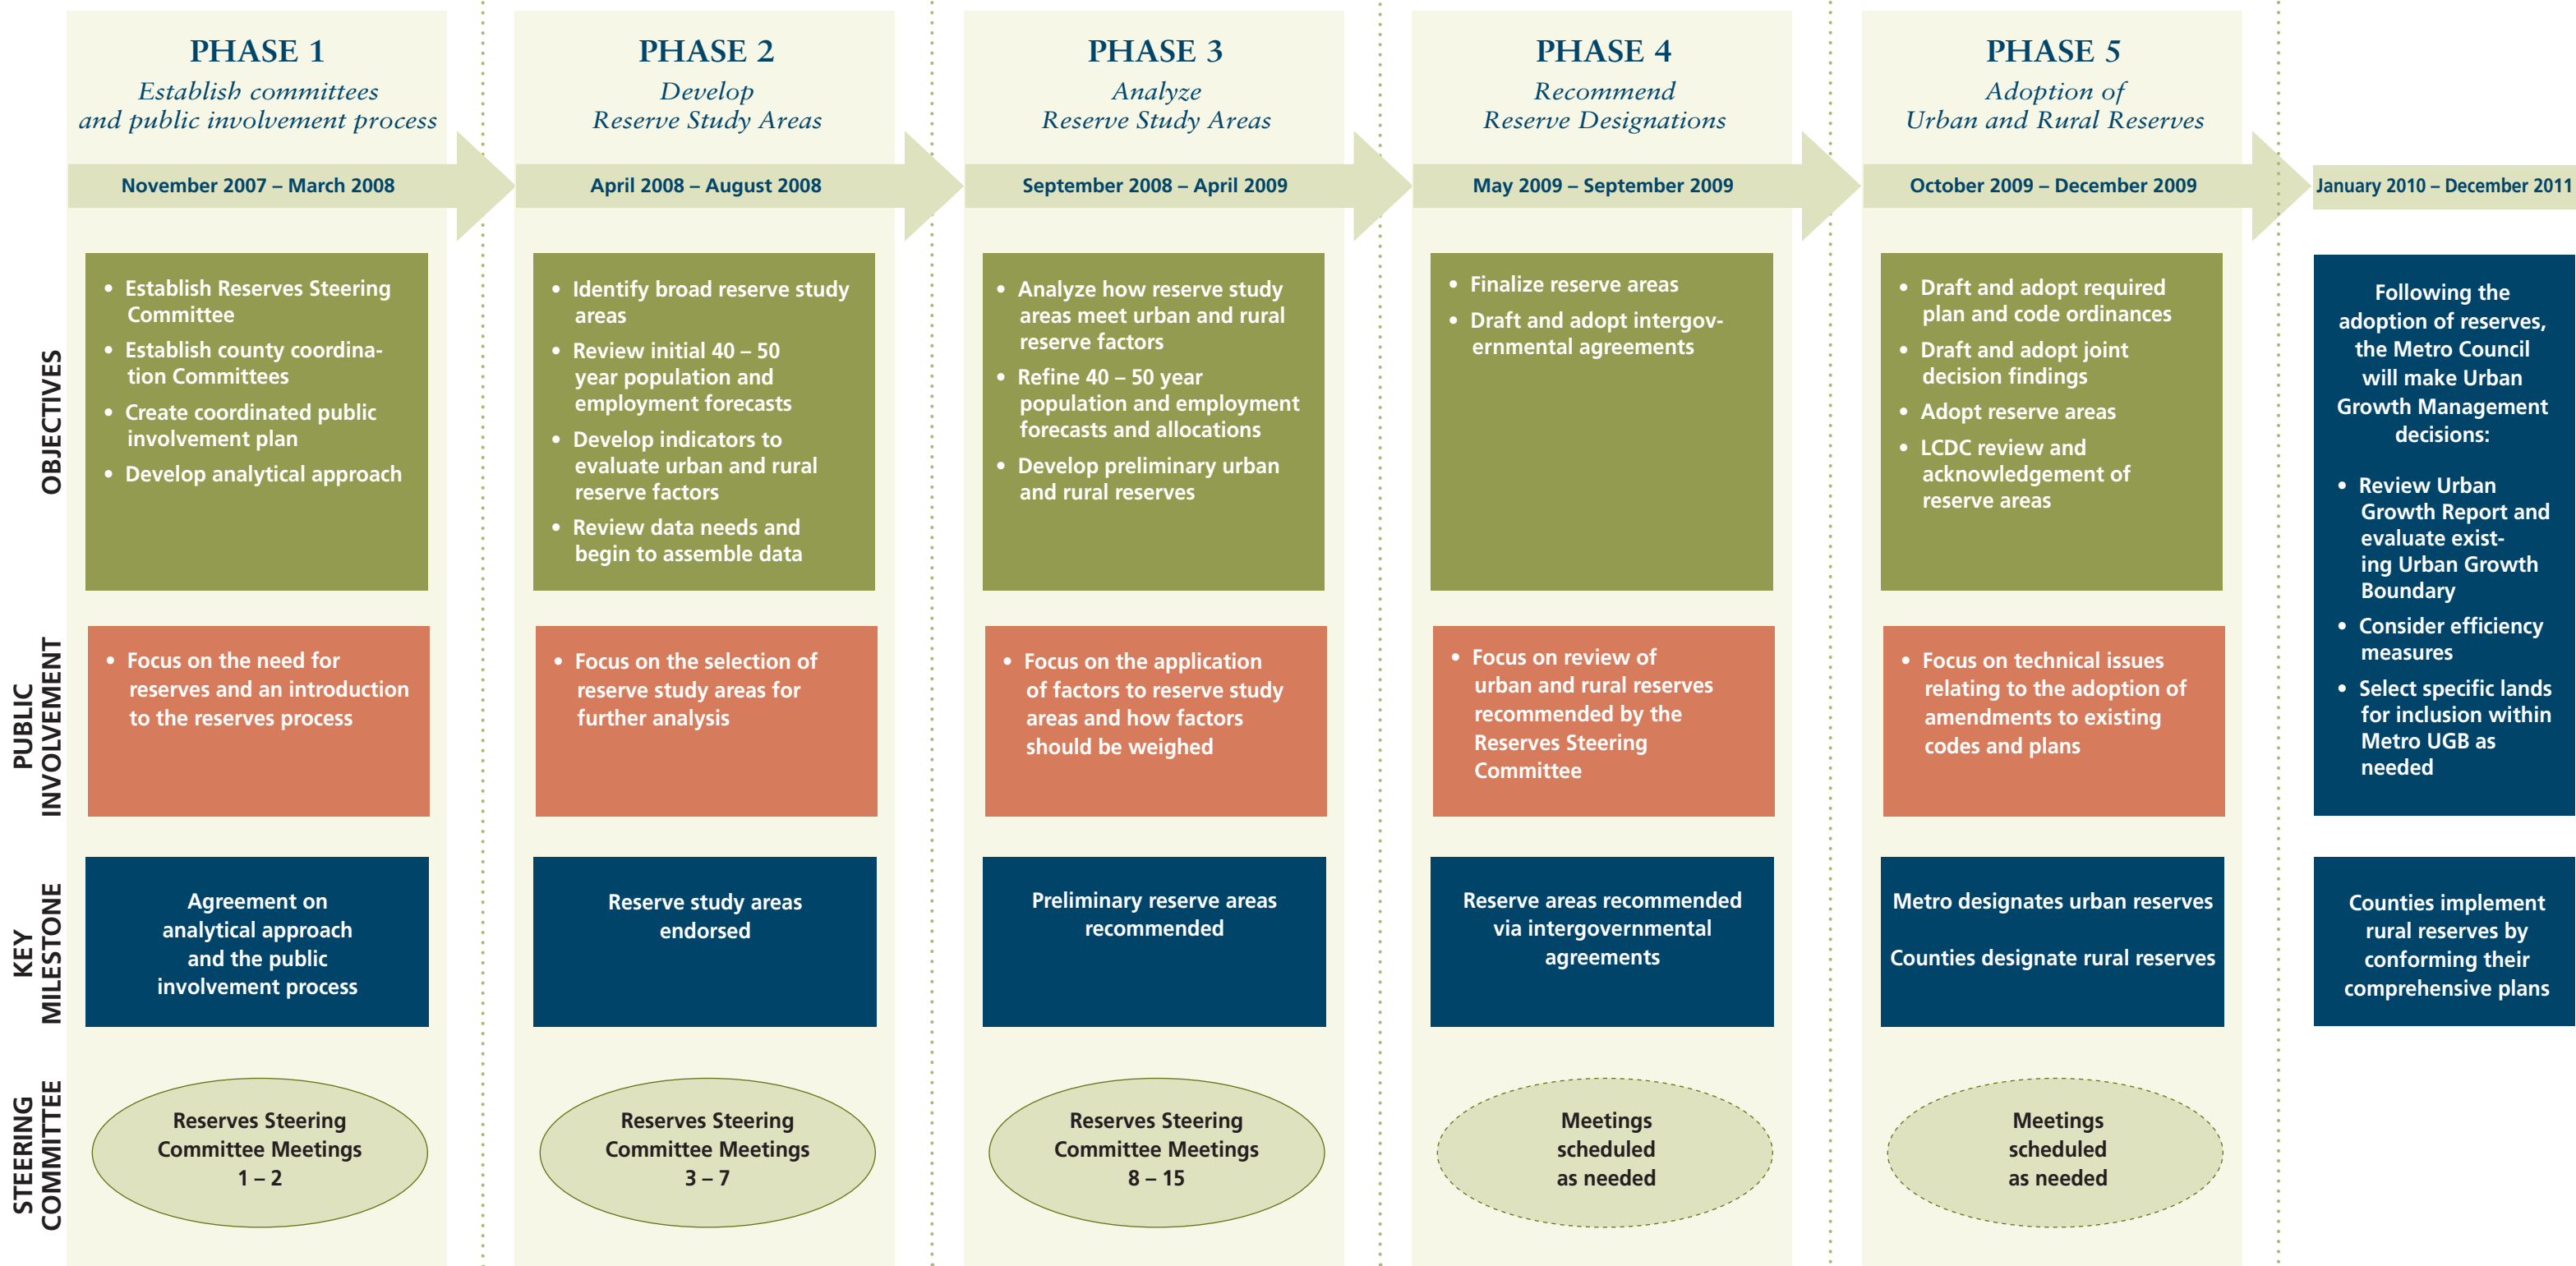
PHASE 1
Establish committees and public involvement process

November 2007 – March 2008

PHASE 2
Develop Reserve Study Areas

April 2008 – August 2008

PHASE 3
Analyze Reserve Study Areas

September 2008 – April 2009

PHASE 4
Recommend Reserve Designations

May 2009 – September 2009

PHASE 5
Adoption of Urban and Rural Reserves

October 2009 – December 2009

January 2010 – December 2011

OBJECTIVES

• Establish Reserves Steering Committee
• Establish county coordination Committees
• Create coordinated public involvement plan
• Develop analytical approach

• Identify broad reserve study areas
• Review initial 40 – 50 year population and employment forecasts
• Develop indicators to evaluate urban and rural reserve factors
• Review data needs and begin to assemble data

• Analyze how reserve study areas meet urban and rural reserve factors
• Refine 40 – 50 year population and employment forecasts and allocations
• Develop preliminary urban and rural reserves

• Finalize reserve areas
• Draft and adopt intergovernmental agreements

• Draft and adopt required plan and code ordinances
• Draft and adopt joint decision findings
• Adopt reserve areas
• LCDC review and acknowledgement of reserve areas

Following the adoption of reserves, the Metro Council will make Urban Growth Management decisions:
• Review Urban Growth Report and evaluate existing Urban Growth Boundary
• Consider efficiency measures
• Select specific lands for inclusion within Metro UGB as needed

PUBLIC INVOLVEMENT

• Focus on the need for reserves and an introduction to the reserves process

• Focus on the selection of reserve study areas for further analysis

• Focus on the application of factors to reserve study areas and how factors should be weighed

• Focus on review of urban and rural reserves recommended by the Reserves Steering Committee

• Focus on technical issues relating to the adoption of amendments to existing codes and plans

KEY MILESTONE

Agreement on analytical approach and the public involvement process

Reserve study areas endorsed

Preliminary reserve areas recommended

Reserve areas recommended via intergovernmental agreements

Metro designates urban reserves

Counties designate rural reserves

Counties implement rural reserves by conforming their comprehensive plans

STEERING COMMITTEE

Reserves Steering Committee Meetings 1 – 2

Reserves Steering Committee Meetings 3 – 7

Reserves Steering Committee Meetings 8 – 15

Meetings scheduled as needed

Meetings scheduled as needed